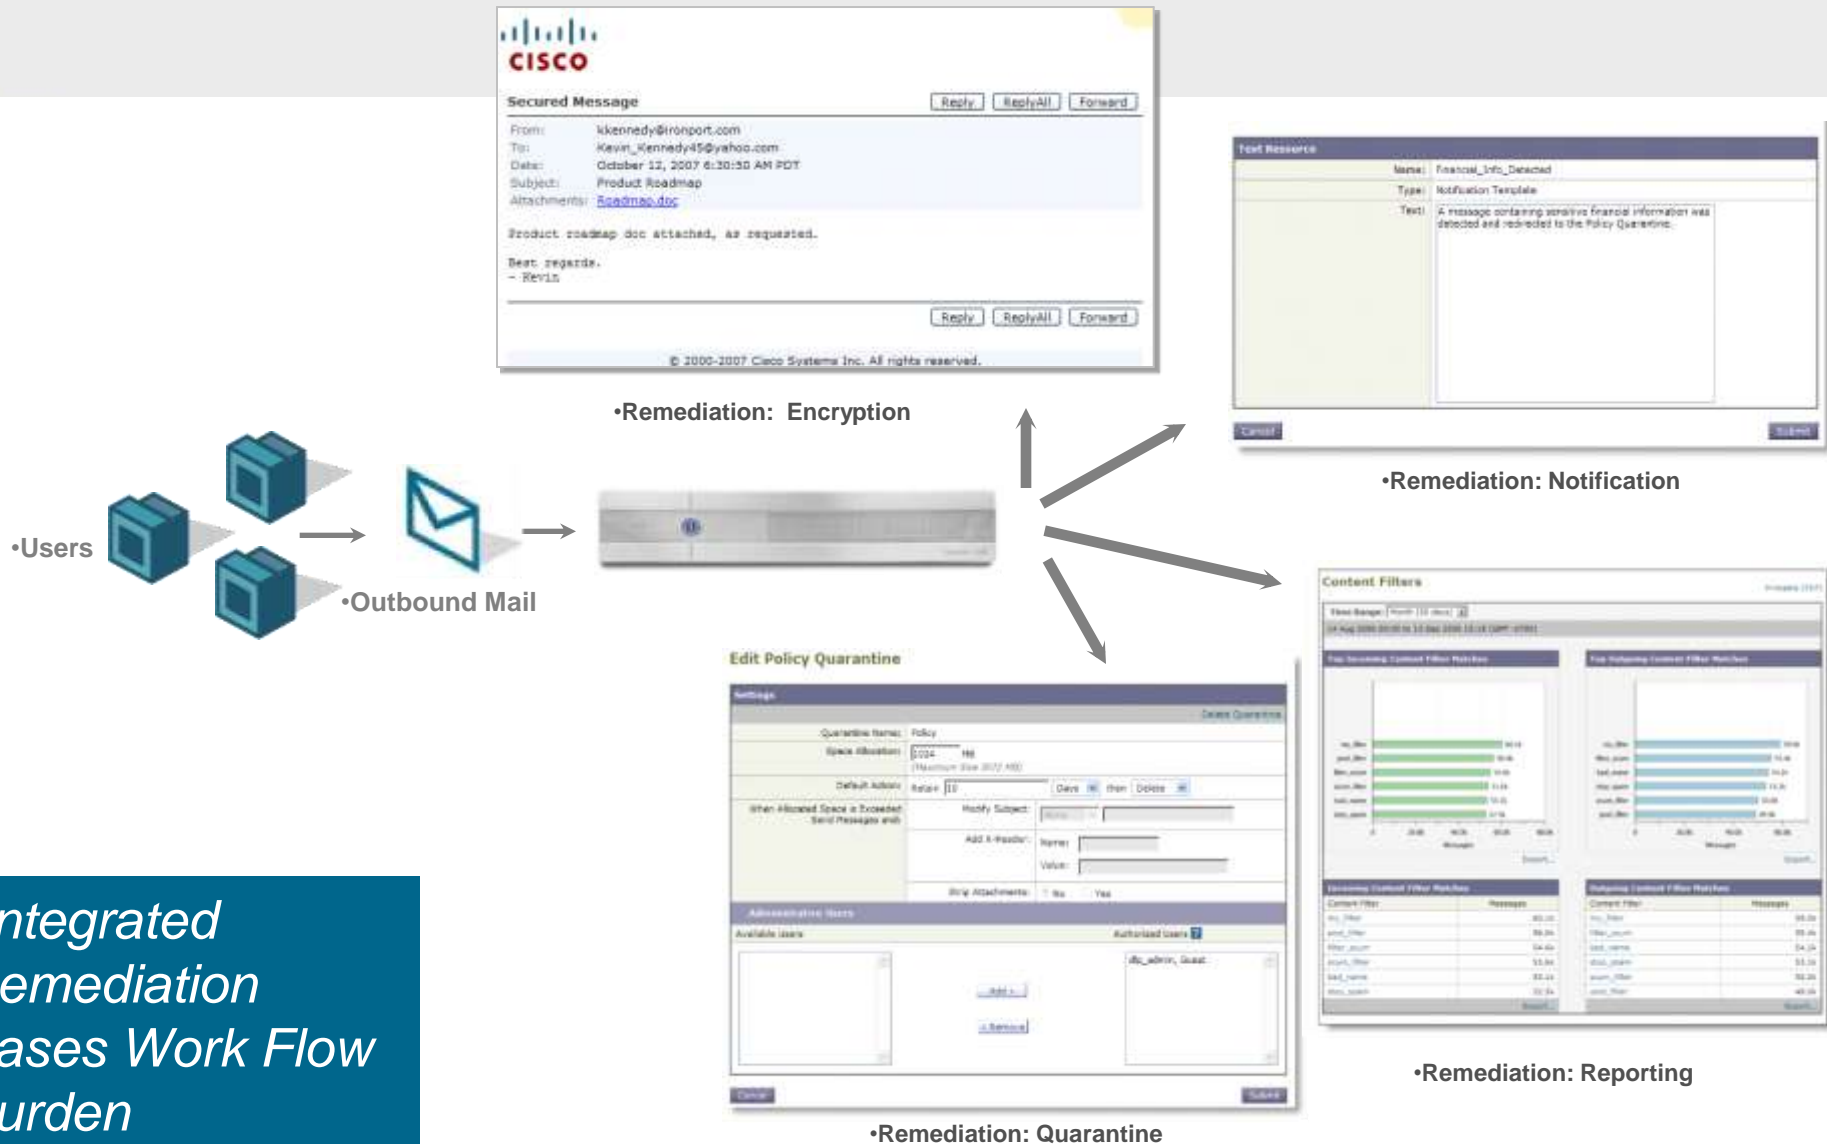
cisco

Secured Message

Reply ReplyAll Forward

From: kkennedy@ironport.com
To: Kevin_Kennedy45@yahoo.com
Date: October 12, 2007 6:30:50 AM PDT
Subject: Product Roadmap
Attachments: Roadmap.doc

Product roadmap doc attached, as requested.

Best regards.
- Kevin

Reply ReplyAll Forward

© 2000-2007 Cisco Systems Inc. All rights reserved.

•Remediation: Encryption

Text Resource

Name: Financial_Info_Detected

Type: Notification Template

Text: A message containing sensitive financial information was detected and redirected to the Policy Quarantine.

Cancel

Submit

•Remediation: Notification

•Users

•Outbound Mail

Content Filters

Edit Policy Quarantine

Settings

Delete Quarantine

Quarantine Name: Policy

Space Allocation: 1024 MB

Default Action: Retain 10 Days then Delete

When Allocated Space is Exceeded Send Messages and:

Modify Subject:

Add X-Header: Name: Value:

Strip Attachments: No Yes

Administrative Users

Available Users

Authorized Users

dlp_admin, Guest

Add »

« Remove

Cancel

Submit

•Remediation: Reporting

•Remediation: Quarantine

ntegrated
emediation
ases Work Flow
urden